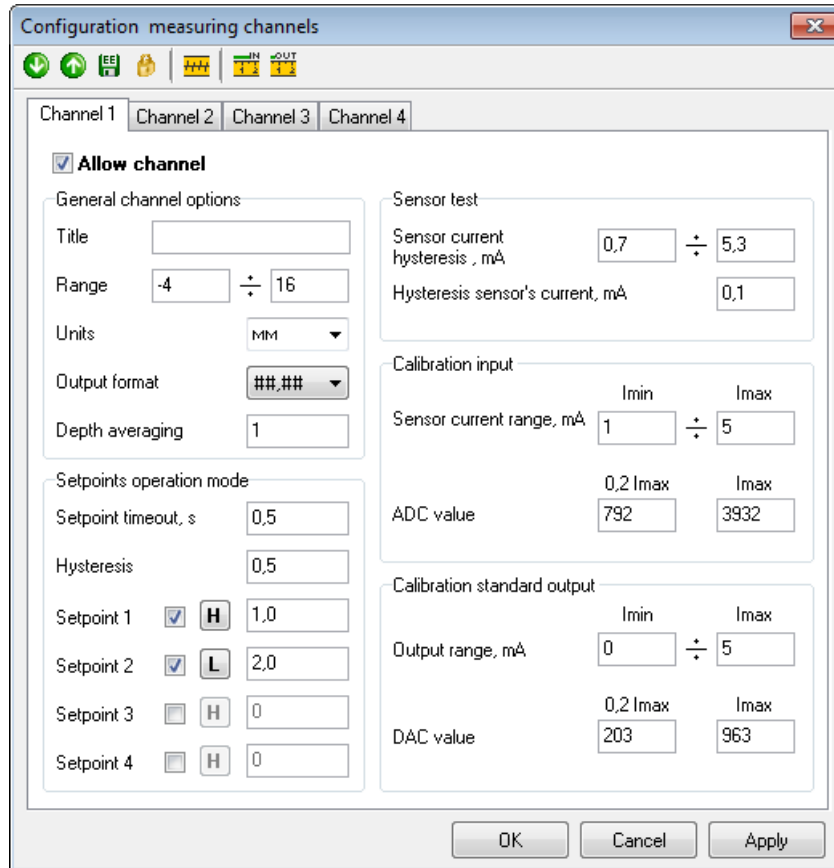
Configuration measuring channels

Channel 1 | Channel 2 | Channel 3 | Channel 4

Allow channel

General channel options

Title

Range -4 ÷ 16

Units мм

Output format ##,##

Depth averaging 1

Setpoints operation mode

Setpoint timeout, s 0,5

Hysteresis 0,5

Setpoint 1 H 1,0

Setpoint 2 L 2,0

Setpoint 3 H 0

Setpoint 4 H 0

Sensor test

Sensor current hysteresis , mA 0,7 ÷ 5,3

Hysteresis sensor's current, mA 0,1

Calibration input

Imin Imax

Sensor current range, mA 1 ÷ 5

0,2 Imax Imax

ADC value 792 3932

Calibration standard output

Imin Imax

Output range, mA 0 ÷ 5

0,2 Imax Imax

DAC value 203 963

OK Cancel Apply